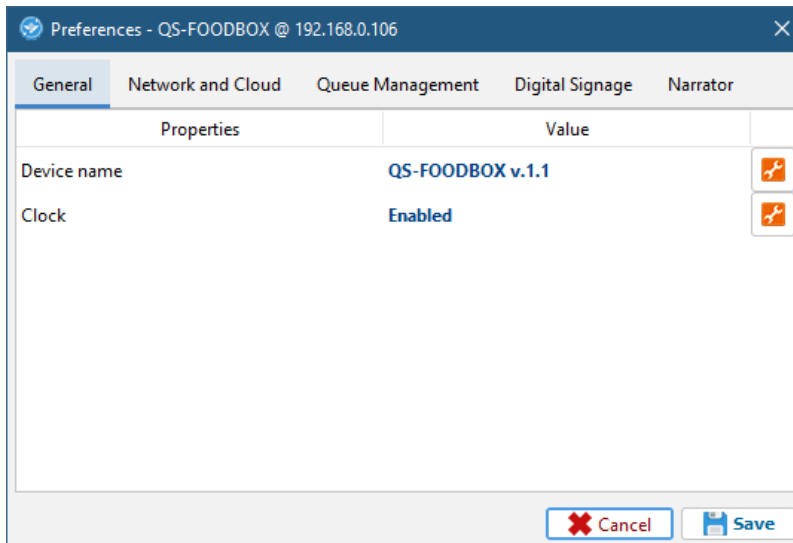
Preferences - QS-FOODBOX @ 192.168.0.106

General | Network and Cloud | Queue Management | Digital Signage | Narrator

| Properties | Value |
|---|---|
| Device name | QS-FOODBOX v.1.1 |
| Clock | Enabled |

Cancel
Save